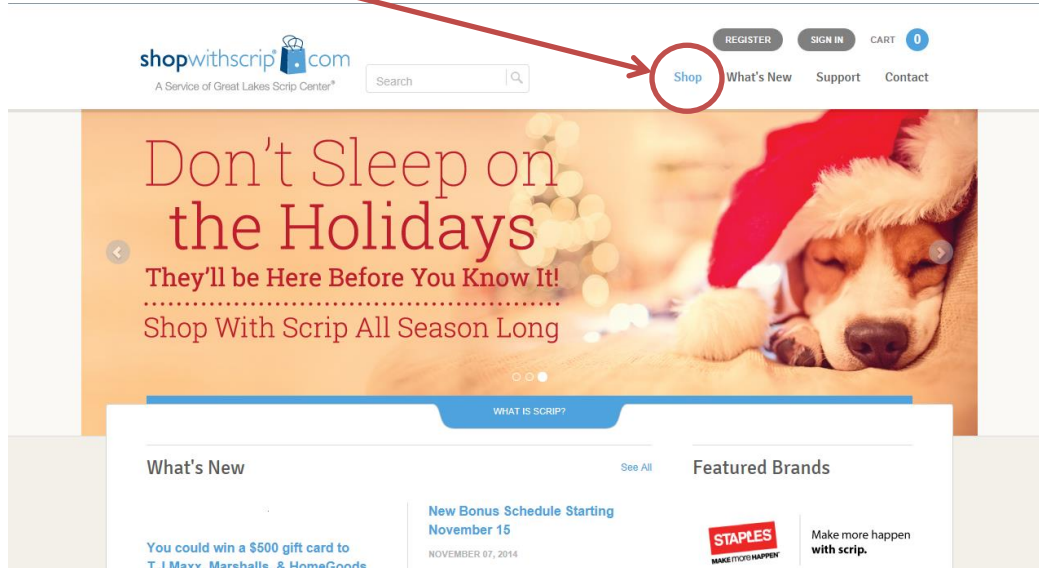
shopwithscrip®.com
A Service of Great Lakes Scrip Center®

Search

REGISTER SIGN IN CART 0

Shop What's New Support Contact

Don't Sleep on the Holidays
They'll be Here Before You Know It!
Shop With Scrip All Season Long

WHAT IS SCRIP?

What's New
See All

New Bonus Schedule Starting November 15
NOVEMBER 07, 2014

You could win a $500 gift card to T.J.Maxx, Marshalls, & HomeGoods

Featured Brands

STAPLES
MAKE MORE HAPPEN
Make more happen with scrip.